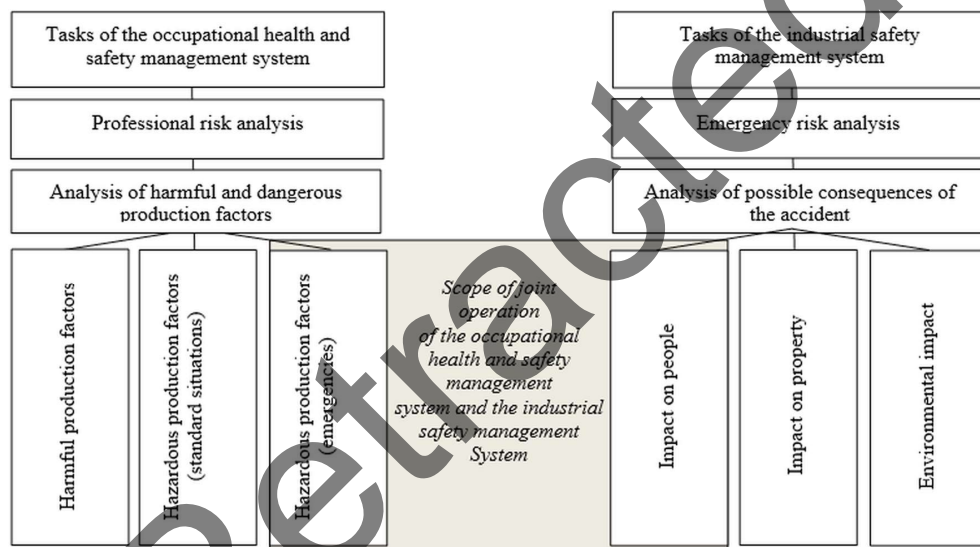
Tasks of the occupational health and safety management system

Professional risk analysis

Analysis of harmful and dangerous production factors

Harmful production factors

Hazardous production factors (standard situations)

Hazardous production factors (emergencies)

Scope of joint operation of the occupational health and safety management system and the industrial safety management System

Tasks of the industrial safety management system

Emergency risk analysis

Analysis of possible consequences of the accident

Impact on people

Impact on property

Environmental impact

Retracted